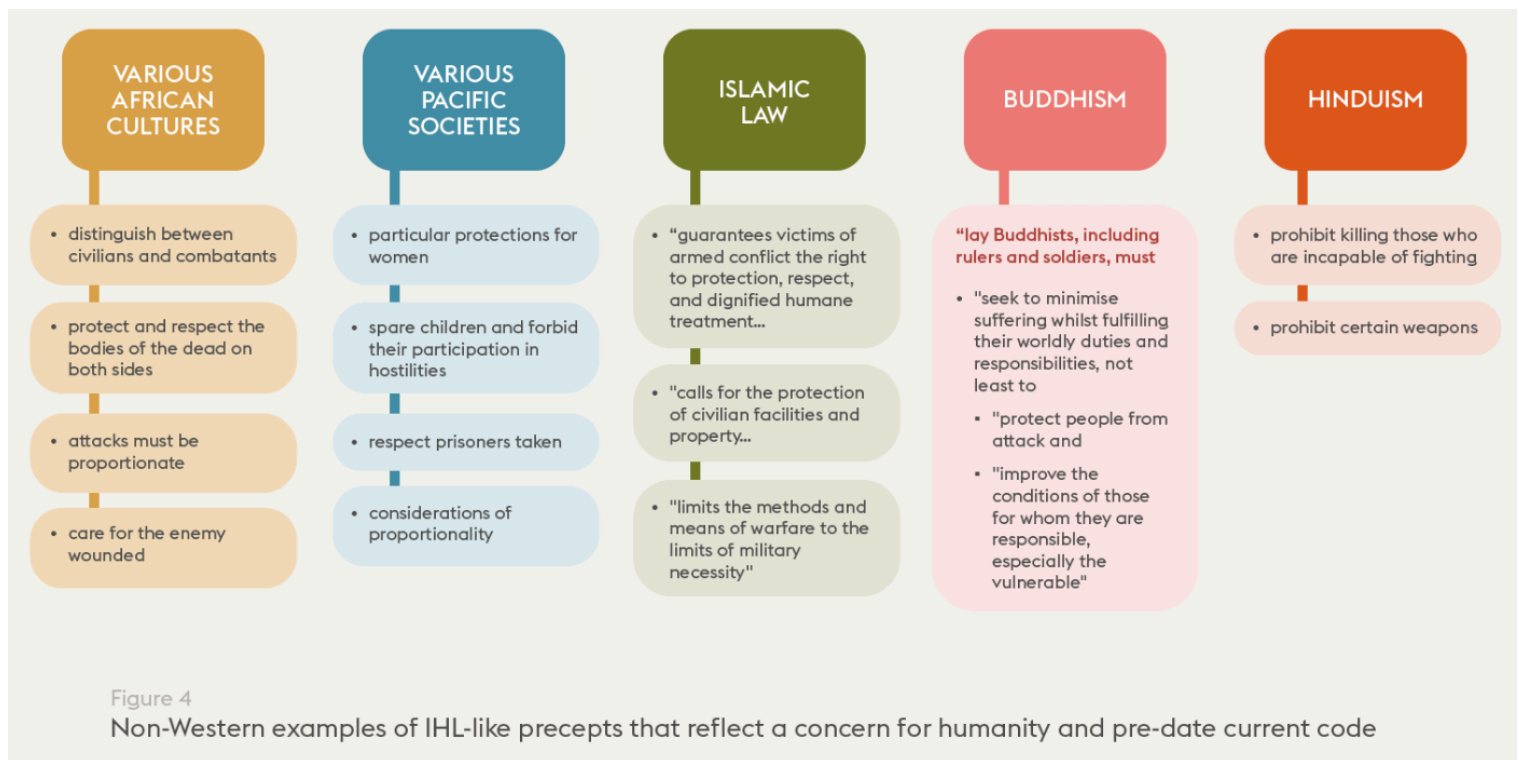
VARIOUS AFRICAN CULTURES

• distinguish between civilians and combatants

• protect and respect the bodies of the dead on both sides

• attacks must be proportionate

• care for the enemy wounded

VARIOUS PACIFIC SOCIETIES

• particular protections for women

• spare children and forbid their participation in hostilities

• respect prisoners taken

• considerations of proportionality

ISLAMIC LAW

• "guarantees victims of armed conflict the right to protection, respect, and dignified humane treatment...

• "calls for the protection of civilian facilities and property...

• "limits the methods and means of warfare to the limits of military necessity"

BUDDHISM

"lay Buddhists, including rulers and soldiers, must

• "seek to minimise suffering whilst fulfilling their worldly duties and responsibilities, not least to

• "protect people from attack and

• "improve the conditions of those for whom they are responsible, especially the vulnerable"

HINDUISM

• prohibit killing those who are incapable of fighting

• prohibit certain weapons

Figure 4
Non-Western examples of IHL-like precepts that reflect a concern for humanity and pre-date current code